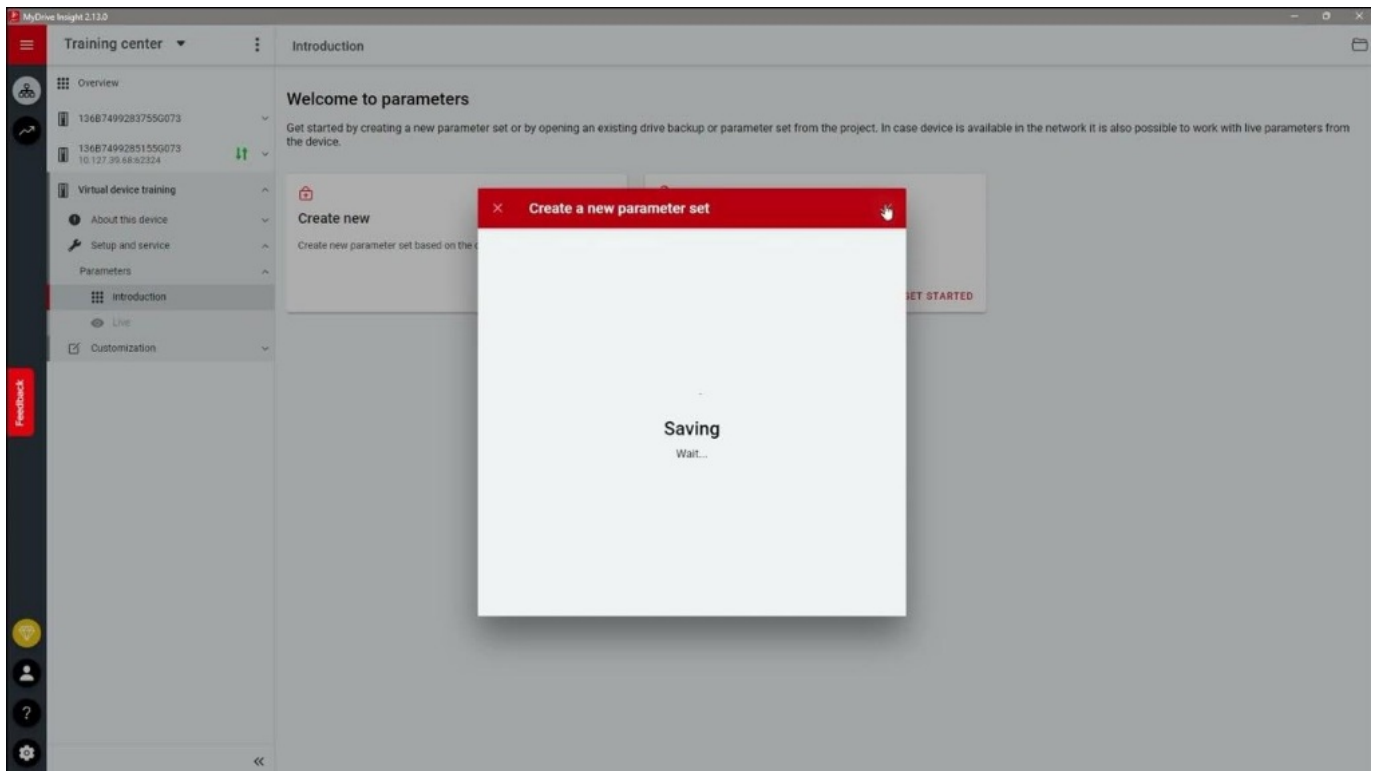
MyDrive Insight 2.13.0

Training center

Overview

136B7499283755G073

136B7499285155G073
10.127.39.68:62324

Virtual device training

About this device

Setup and service

Parameters

Introduction

Live

Customization

Feedback

«

Introduction

Welcome to parameters

Get started by creating a new parameter set or by opening an existing drive backup or parameter set from the project. In case device is available in the network it is also possible to work with live parameters from the device.

Create new

Create new parameter set based on the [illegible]

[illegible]ET STARTED

Create a new parameter set

Saving
Wait...